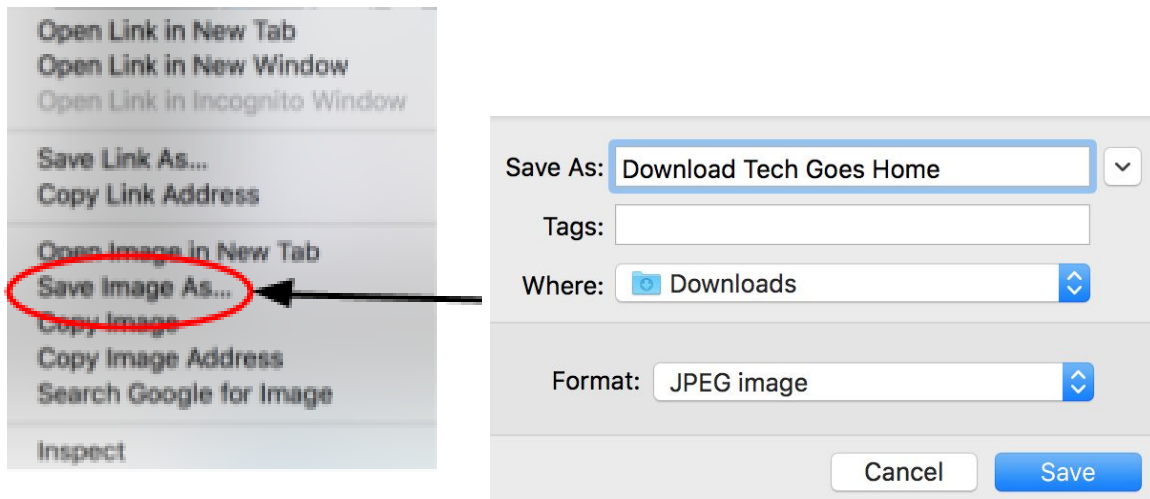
Open Link in New Tab
Open Link in New Window
Open Link in Incognito Window

Save Link As...
Copy Link Address

Open Image in New Tab
Save Image As...
Copy Image
Copy Image Address
Search Google for Image

Inspect

Save As: Download Tech Goes Home
Tags:
Where: Downloads

Format: JPEG image

Cancel Save